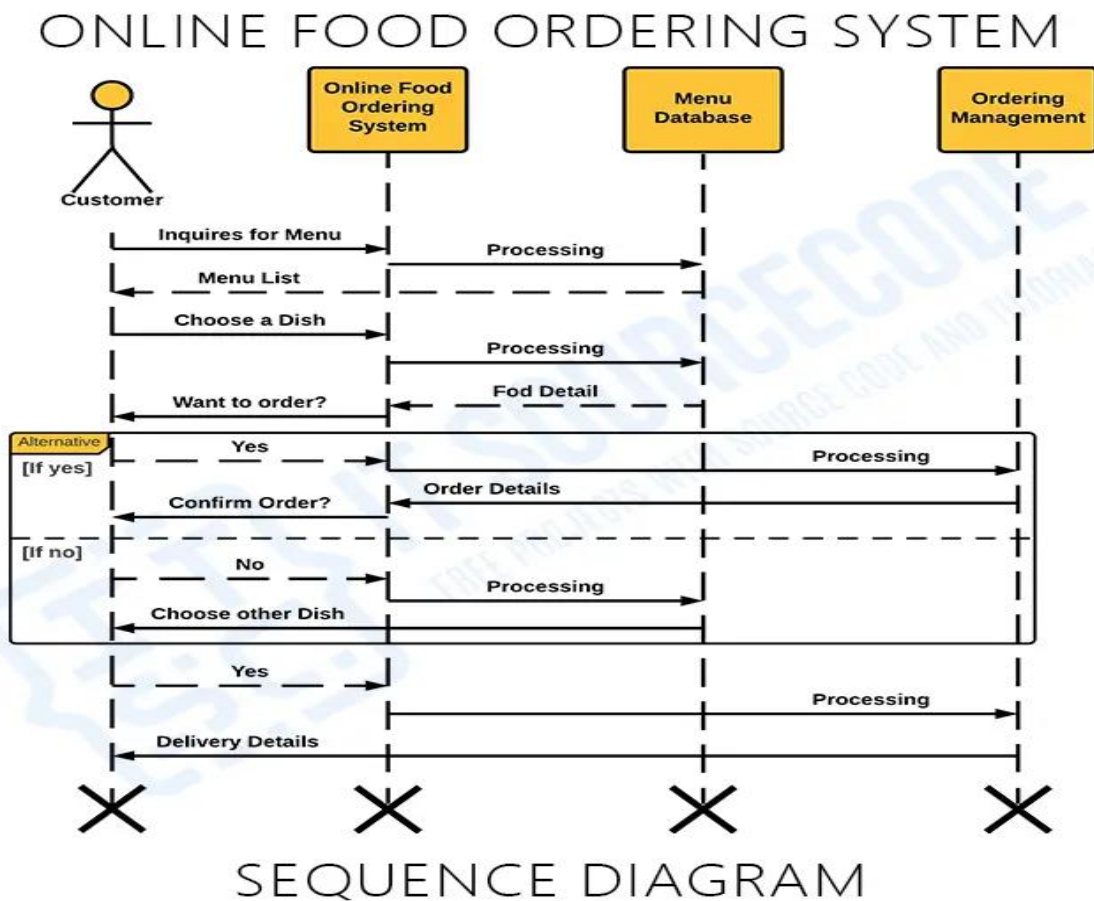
ONLINE FOOD ORDERING SYSTEM

Customer

Online Food Ordering System

Menu Database

Ordering Management

Inquires for Menu

Processing

Menu List

Choose a Dish

Processing

Fod Detail

Want to order?

Alternative

[If yes]

Yes

Processing

Order Details

Confirm Order?

[If no]

No

Processing

Choose other Dish

Yes

Processing

Delivery Details

SEQUENCE DIAGRAM

ITSOURCECODE

FREE PROJECTS WITH SOURCE CODE AND INFORMA